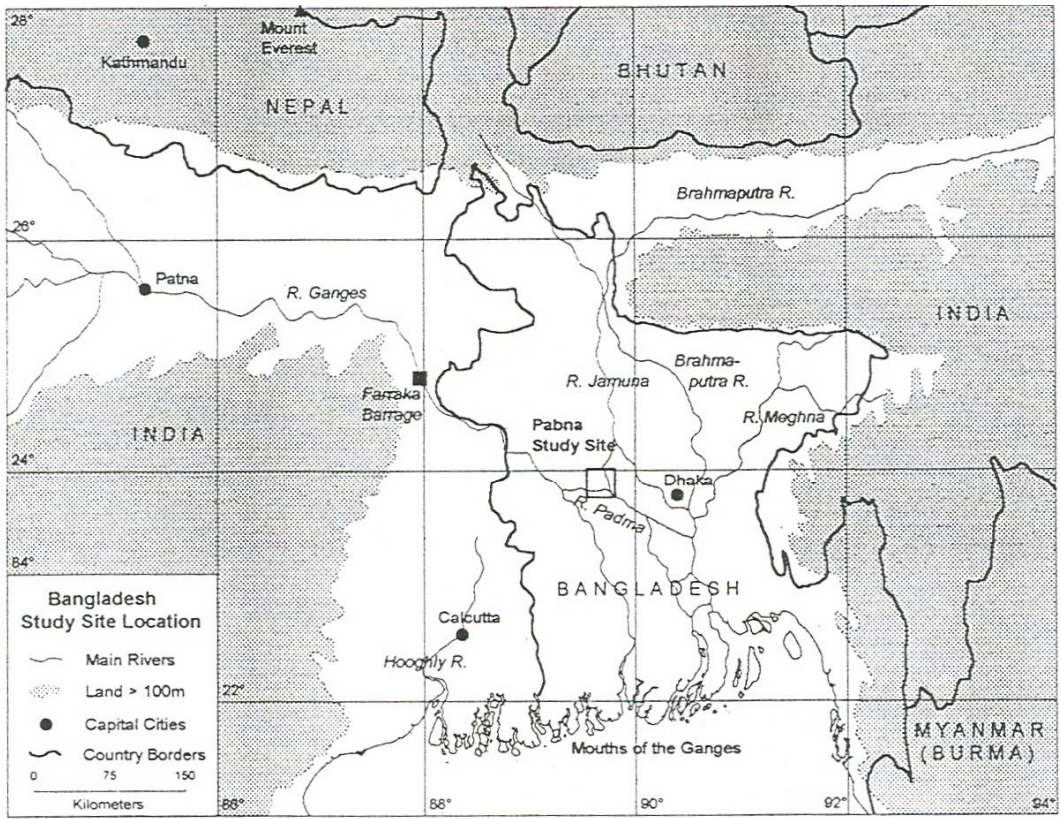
28°
Mount Everest
Kathmandu
NEPAL
BHUTAN
Brahmaputra R.
26°
Patna
R. Ganges
INDIA
Farraka Barrage
R. Jamuna
Brahmaputra R.
R. Meghna
INDIA
Pabna Study Site
24°
Dhaka
R. Padma
84°
BANGLADESH
Bangladesh Study Site Location
Calcutta
Main Rivers
Hooghly R.
Land > 100m
22°
Capital Cities
Country Borders
0 75 150
Kilometers
Mouths of the Ganges
MYANMAR (BURMA)
86°
88°
90°
92°
94°